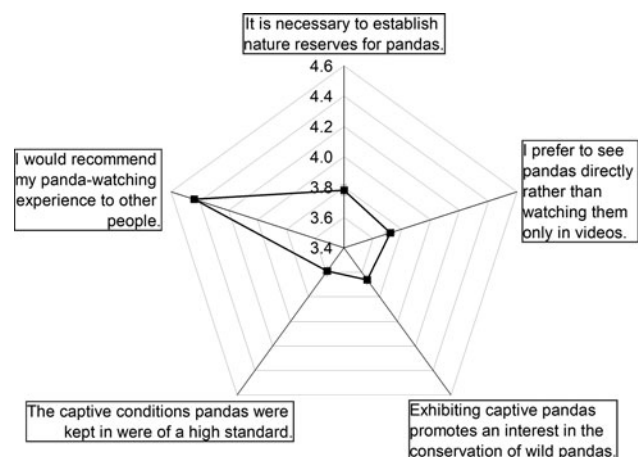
It is necessary to establish nature reserves for pandas.

4.6
4.4
4.2
4.0
3.8
3.6
3.4

I prefer to see pandas directly rather than watching them only in videos.

Exhibiting captive pandas promotes an interest in the conservation of wild pandas.

The captive conditions pandas were kept in were of a high standard.

I would recommend my panda-watching experience to other people.